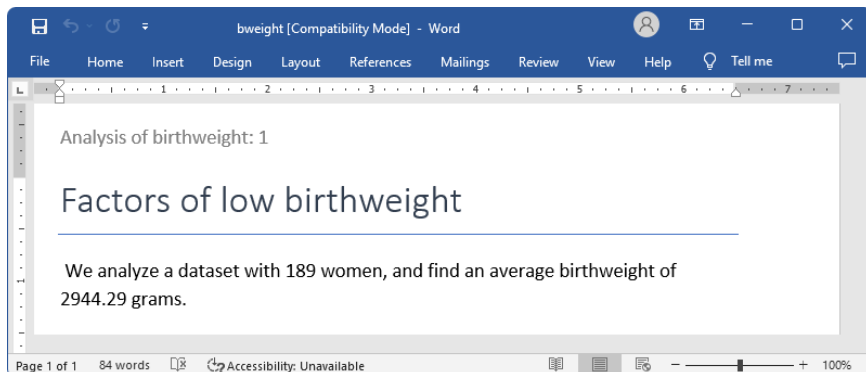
bweight [Compatibility Mode] - Word

File Home Insert Design Layout References Mailings Review View Help Tell me

Analysis of birthweight: 1

Factors of low birthweight

We analyze a dataset with 189 women, and find an average birthweight of 2944.29 grams.

Page 1 of 1 84 words Accessibility: Unavailable 100%